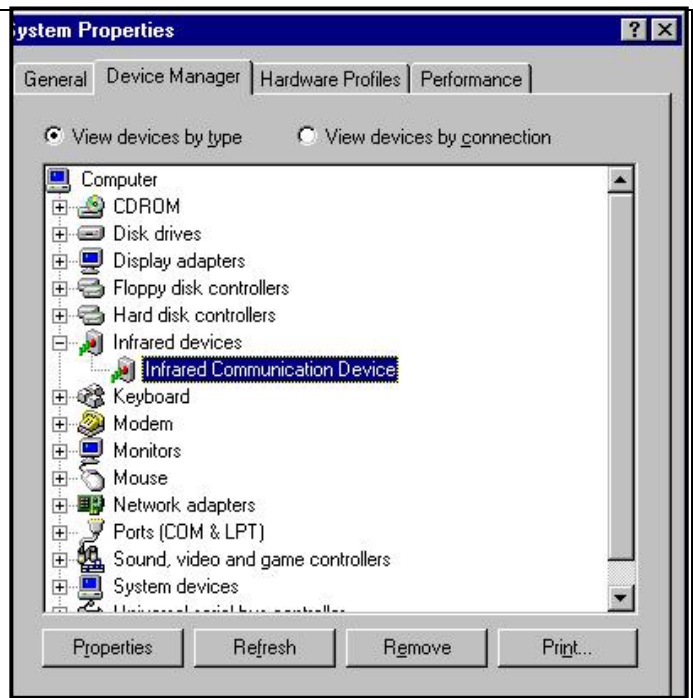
ystem Properties

? X

General | Device Manager | Hardware Profiles | Performance

View devices by type   View devices by connection

Computer
CDROM
Disk drives
Display adapters
Floppy disk controllers
Hard disk controllers
Infrared devices
Infrared Communication Device
Keyboard
Modem
Monitors
Mouse
Network adapters
Ports (COM & LPT)
Sound, video and game controllers
System devices
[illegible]

Properties | Refresh | Remove | Print...